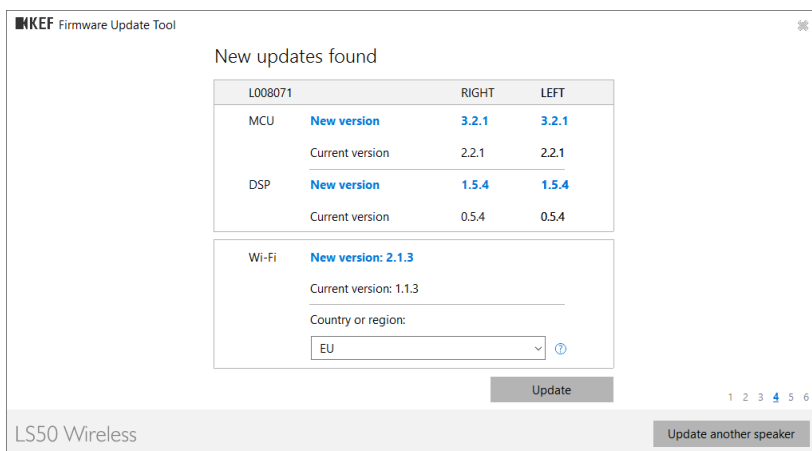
KEF Firmware Update Tool

New updates found

| L008071 | | RIGHT | LEFT |
|---|---|---|---|
| MCU | New version | 3.2.1 | 3.2.1 |
| | Current version | 2.2.1 | 2.2.1 |
| DSP | New version | 1.5.4 | 1.5.4 |
| | Current version | 0.5.4 | 0.5.4 |

Wi-Fi New version: 2.1.3

Current version: 1.1.3

Country or region:

EU

Update

1 2 3 4 5 6

LS50 Wireless

Update another speaker